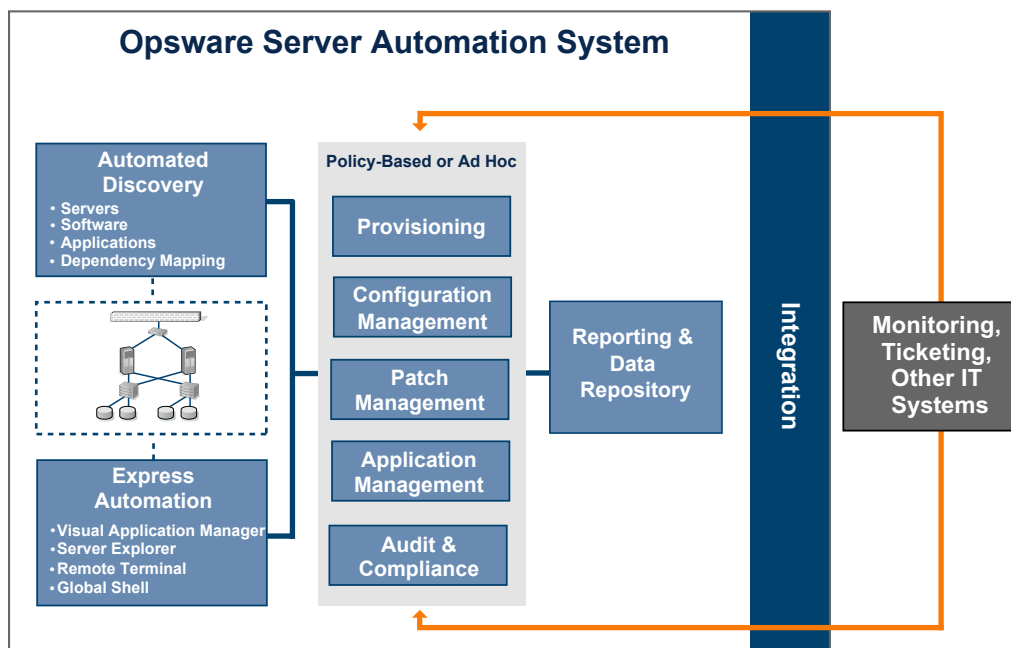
Opsware Server Automation System

Automated Discovery
• Servers
• Software
• Applications
• Dependency Mapping

Express Automation
• Visual Application Manager
• Server Explorer
• Remote Terminal
• Global Shell

Policy-Based or Ad Hoc

Provisioning

Configuration Management

Patch Management

Application Management

Audit & Compliance

Reporting & Data Repository

Integration

Monitoring, Ticketing, Other IT Systems